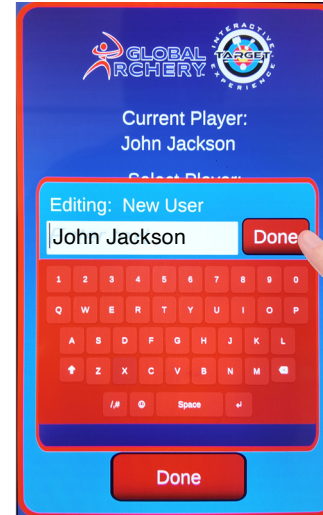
GLOBAL ARCHERY

INTERACTIVE TARGET EXPERIENCE

Current Player:
John Jackson

Select Player:

Editing: New User

John Jackson

Done

1 2 3 4 5 6 7 8 9 0

Q W E R T Y U I O P

A S D F G H J K L

Z X C V B N M

.?# Space

Done